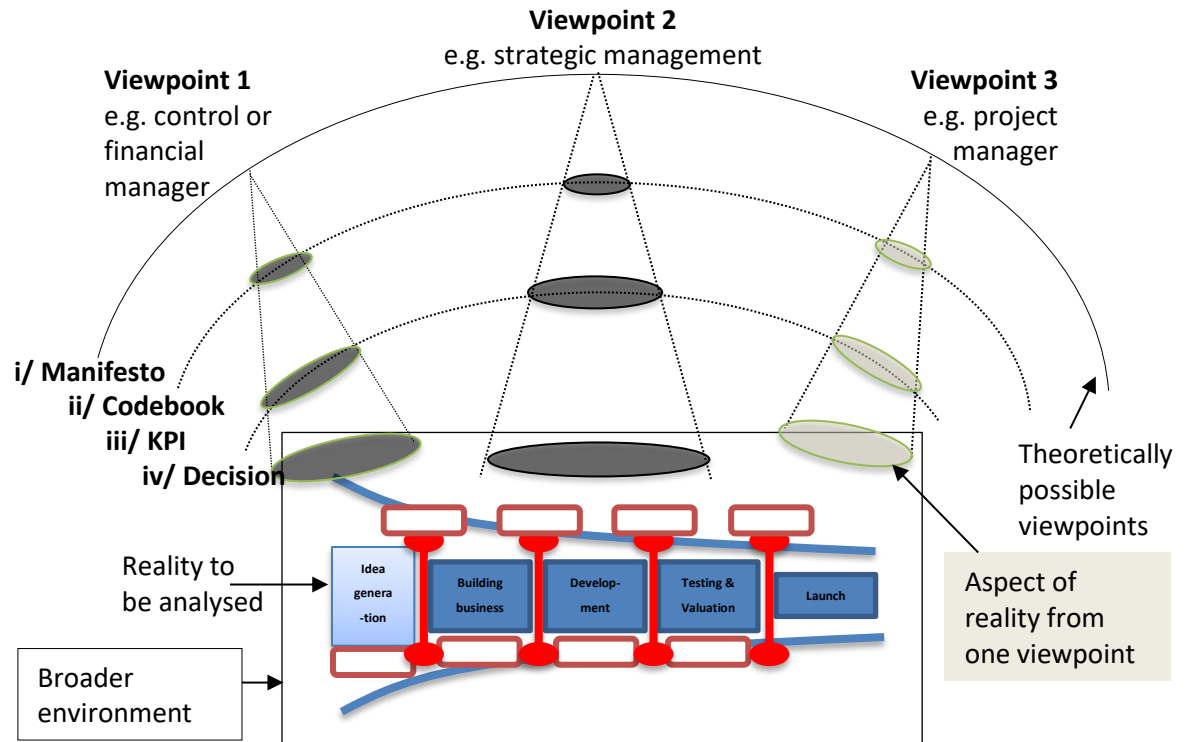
Viewpoint 2
e.g. strategic management

Viewpoint 1
e.g. control or financial manager

Viewpoint 3
e.g. project manager

i/ Manifesto
ii/ Codebook
iii/ KPI
iv/ Decision

Theoretically possible viewpoints

Reality to be analysed

Idea genera-tion

Building business

Develop-ment

Testing & Valuation

Launch

Aspect of reality from one viewpoint

Broader environment